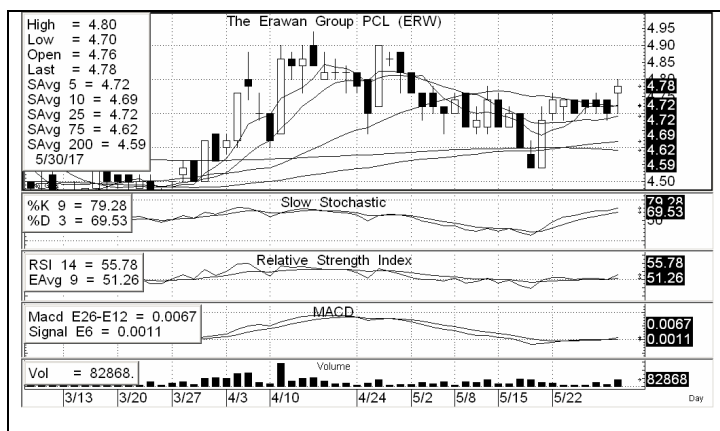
High = 4.80
Low = 4.70
Open = 4.76
Last = 4.78
SAvg 5 = 4.72
SAvg 10 = 4.69
SAvg 25 = 4.72
SAvg 75 = 4.62
SAvg 200 = 4.59
5/30/17

The Erawan Group PCL (ERW)

4.95
4.90
4.85
4.78
4.72
4.72
4.69
4.62
4.59
4.50

%K 9 = 79.28
%D 3 = 69.53

Slow Stochastic

79.28
69.53
50

RSI 14 = 55.78
EAvg 9 = 51.26

Relative Strength Index

55.78
51.26

Macd E26-E12 = 0.0067
Signal E6 = 0.0011

MACD

0.0067
0.0011

Vol = 82868.

Volume

82868

3/13 3/20 3/27 4/3 4/10 4/24 5/2 5/8 5/15 5/22 Day